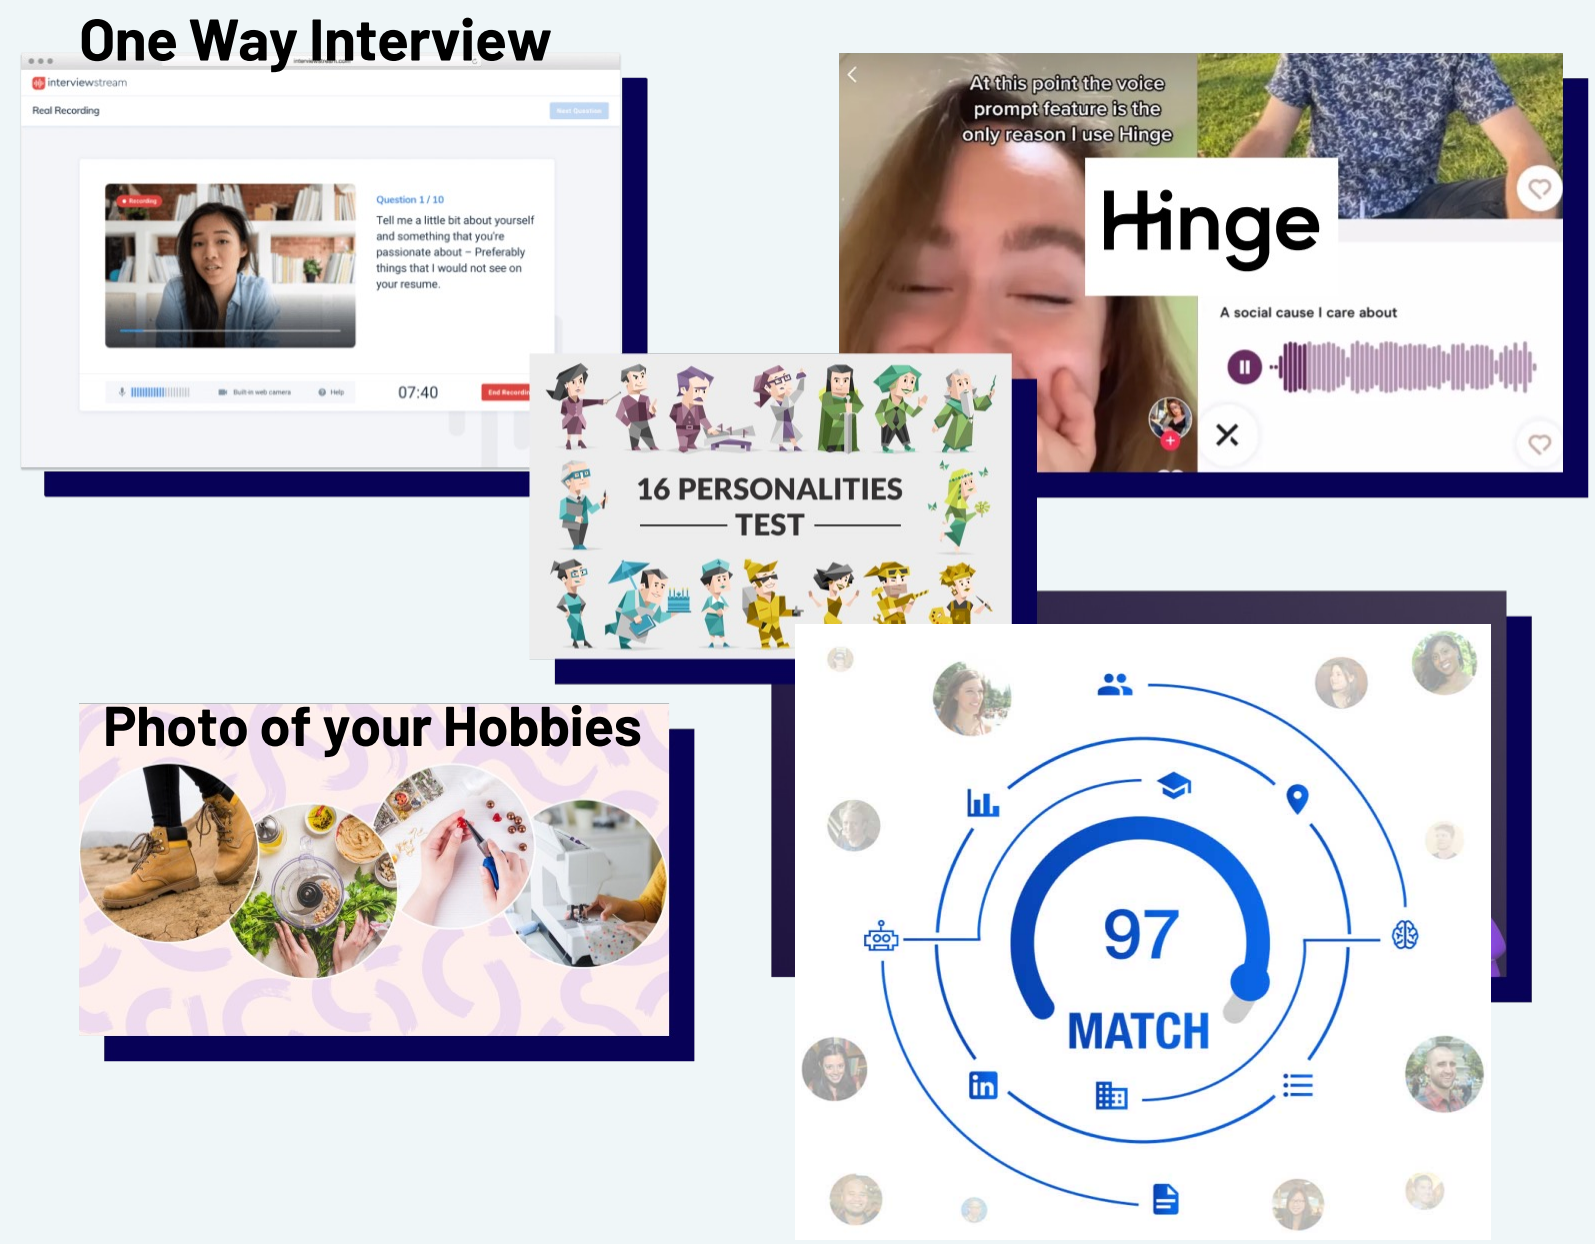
One Way Interview

interviewstream

Real Recording

Next Question

Recording

Question 1 / 10

Tell me a little bit about yourself and something that you're passionate about – Preferably things that I would not see on your resume.

Built-in web camera

Help

07:40

End Recording

At this point the voice prompt feature is the only reason I use Hinge

Hinge

A social cause I care about

16 PERSONALITIES TEST

Photo of your Hobbies

97

MATCH